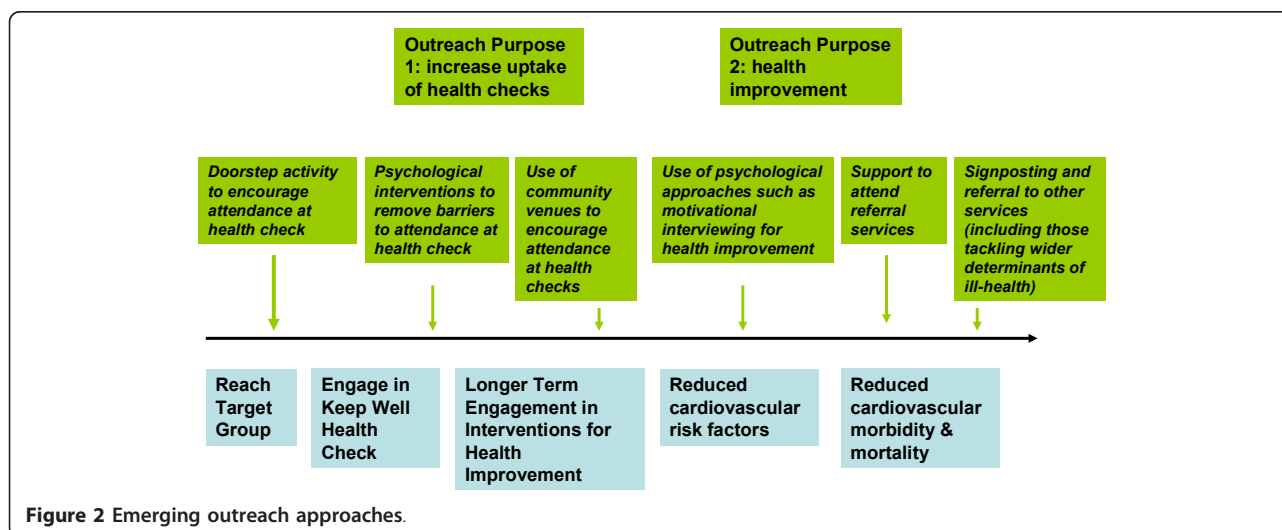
Outreach Purpose 1: increase uptake of health checks

Outreach Purpose 2: health improvement

Doorstep activity to encourage attendance at health check

Psychological interventions to remove barriers to attendance at health check

Use of community venues to encourage attendance at health checks

Use of psychological approaches such as motivational interviewing for health improvement

Support to attend referral services

Signposting and referral to other services (including those tackling wider determinants of ill-health)

Reach Target Group

Engage in Keep Well Health Check

Longer Term Engagement in Interventions for Health Improvement

Reduced cardiovascular risk factors

Reduced cardiovascular morbidity & mortality

Figure 2 Emerging outreach approaches.